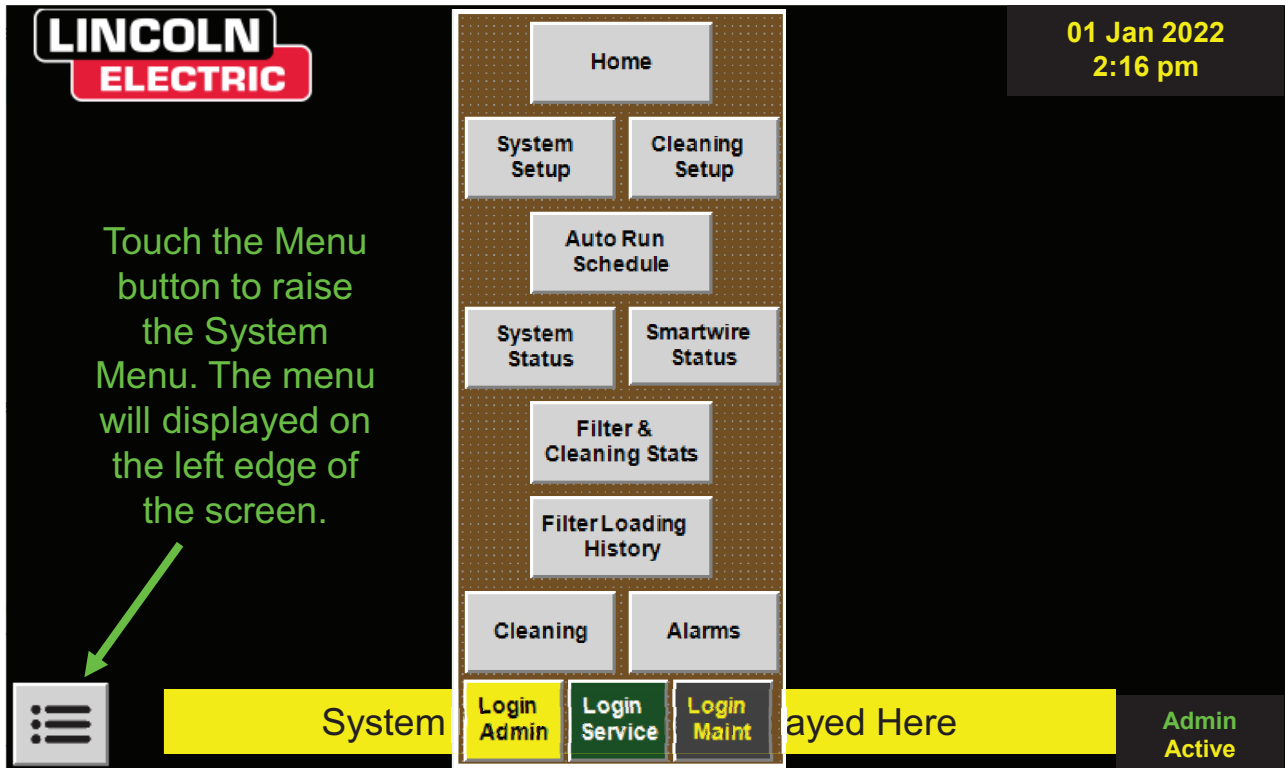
LINCOLN ELECTRIC

Home

System Setup

Cleaning Setup

Auto Run Schedule

System Status

Smartwire Status

Filter & Cleaning Stats

Filter Loading History

Cleaning

Alarms

Login Admin

Login Service

Login Maint

01 Jan 2022
2:16 pm

Touch the Menu button to raise the System Menu. The menu will displayed on the left edge of the screen.

System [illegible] ayed Here

Admin Active